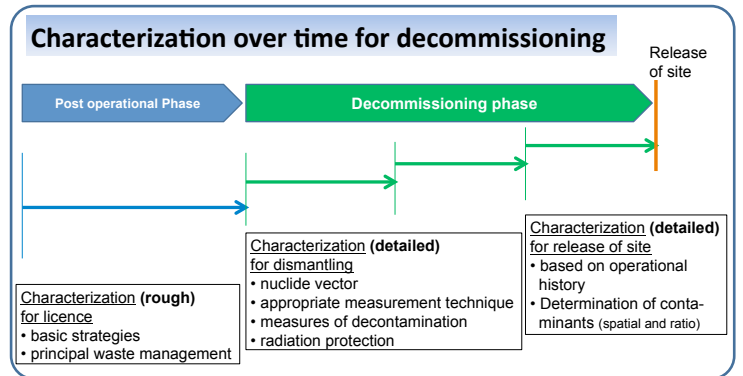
Characterization over time for decommissioning

Release of site

Post operational Phase

Decommissioning phase

Characterization (rough) for licence
• basic strategies
• principal waste management

Characterization (detailed) for dismantling
• nuclide vector
• appropriate measurement technique
• measures of decontamination
• radiation protection

Characterization (detailed) for release of site
• based on operational history
• Determination of contaminants (spatial and ratio)